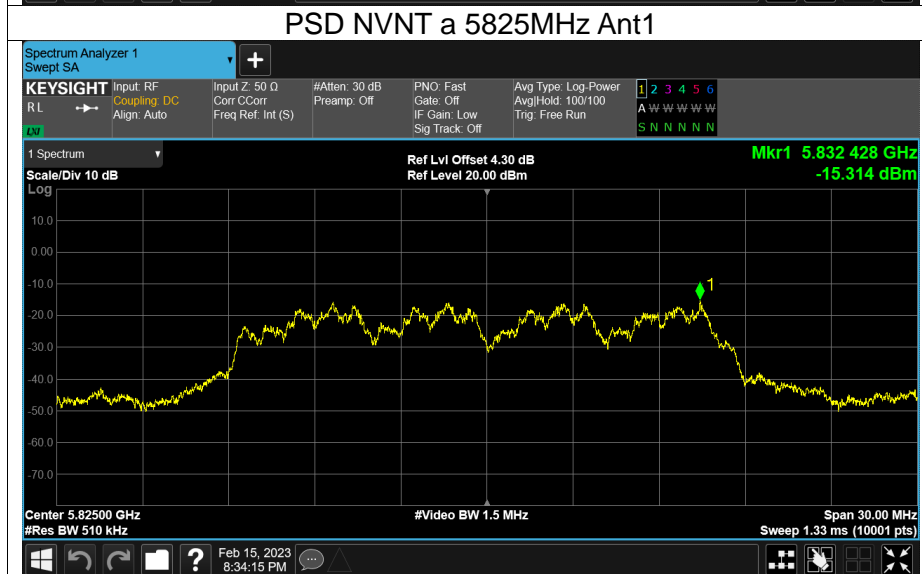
PSD NVNT a 5825MHz Ant1

Spectrum Analyzer 1
Swept SA

KEYSIGHT
RL
LXI

Input: RF
Coupling: DC
Align: Auto

Input Z: 50 Ω
Corr CCorr
Freq Ref: Int (S)

#Atten: 30 dB
Preamp: Off

PNO: Fast
Gate: Off
IF Gain: Low
Sig Track: Off

Avg Type: Log-Power
Avg|Hold: 100/100
Trig: Free Run

1 2 3 4 5 6
A W W W W W
S N N N N N

1 Spectrum
Scale/Div 10 dB
Log

Ref Lvl Offset 4.30 dB
Ref Level 20.00 dBm

Mkr1 5.832 428 GHz
-15.314 dBm

10.0
0.00
-10.0
-20.0
-30.0
-40.0
-50.0
-60.0
-70.0

1

Center 5.82500 GHz
#Res BW 510 kHz

#Video BW 1.5 MHz

Span 30.00 MHz
Sweep 1.33 ms (10001 pts)

Feb 15, 2023
8:34:15 PM